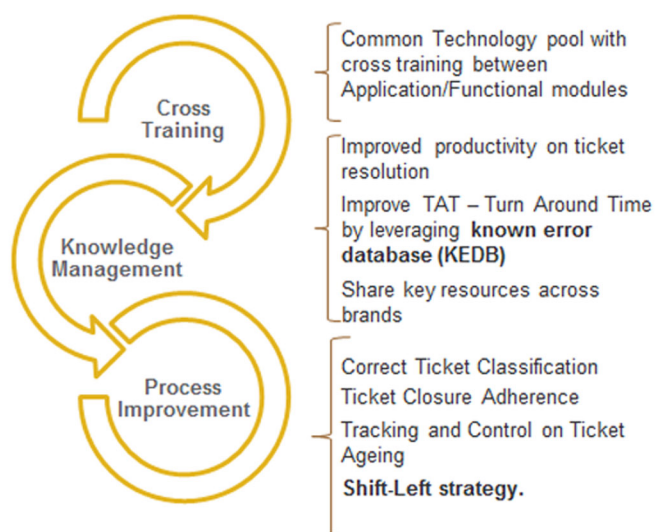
Cross Training

Knowledge Management

Process Improvement

Common Technology pool with cross training between Application/Functional modules

Improved productivity on ticket resolution

Improve TAT – Turn Around Time by leveraging **known error database (KEDB)**

Share key resources across brands

Correct Ticket Classification

Ticket Closure Adherence

Tracking and Control on Ticket Ageing

**Shift-Left strategy.**